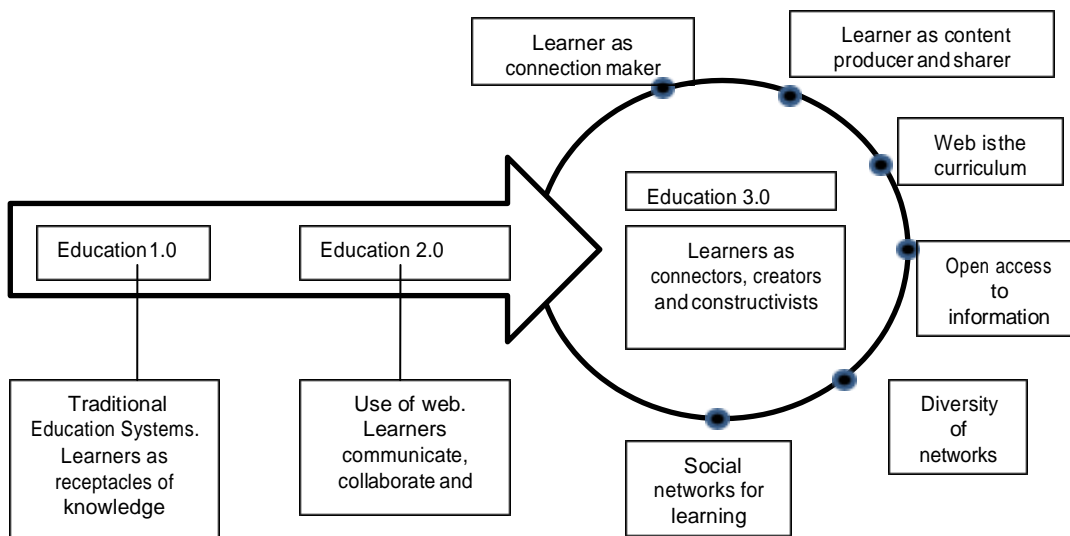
Learner as connection maker

Learner as content producer and sharer

Web is the curriculum

Education 3.0

Learners as connectors, creators and constructivists

Open access to information

Education 1.0

Education 2.0

Traditional Education Systems. Learners as receptacles of knowledge

Use of web. Learners communicate, collaborate and

Social networks for learning

Diversity of networks